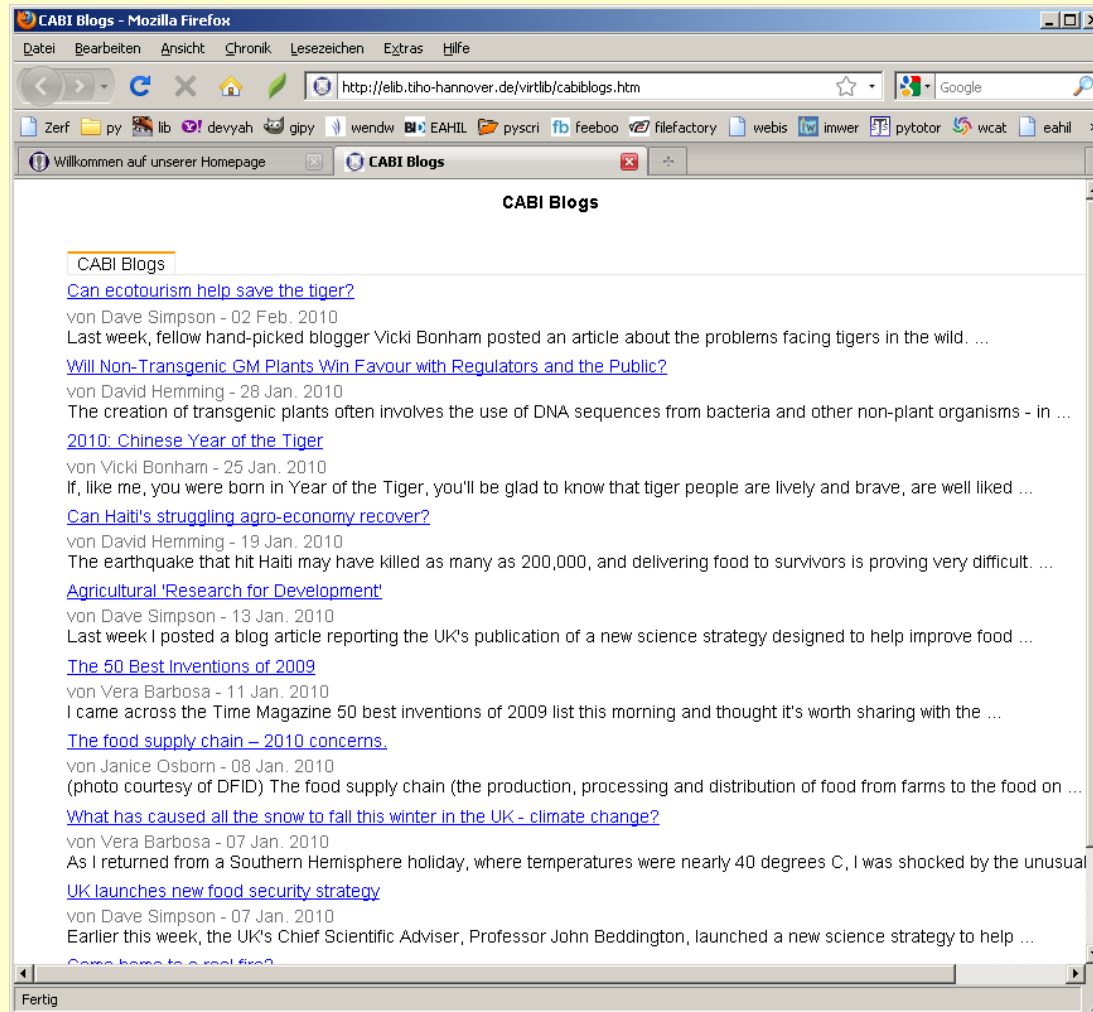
CABI Blogs - Mozilla Firefox

Datei Bearbeiten Ansicht Chronik Lesezeichen Extras Hilfe

http://elib.tiho-hannover.de/virtlib/cabiblogs.htm

Google

Zerf py lib devyah gipy wendw EAHIL pyscri feeboo filefactory webis imwer pytotor wcat eahil

Willkommen auf unserer Homepage

CABI Blogs

CABI Blogs

CABI Blogs

Can ecotourism help save the tiger?

von Dave Simpson - 02 Feb. 2010

Last week, fellow hand-picked blogger Vicki Bonham posted an article about the problems facing tigers in the wild. ...

Will Non-Transgenic GM Plants Win Favour with Regulators and the Public?

von David Hemming - 28 Jan. 2010

The creation of transgenic plants often involves the use of DNA sequences from bacteria and other non-plant organisms - in ...

2010: Chinese Year of the Tiger

von Vicki Bonham - 25 Jan. 2010

If, like me, you were born in Year of the Tiger, you'll be glad to know that tiger people are lively and brave, are well liked ...

Can Haiti's struggling agro-economy recover?

von David Hemming - 19 Jan. 2010

The earthquake that hit Haiti may have killed as many as 200,000, and delivering food to survivors is proving very difficult. ...

Agricultural 'Research for Development'

von Dave Simpson - 13 Jan. 2010

Last week I posted a blog article reporting the UK's publication of a new science strategy designed to help improve food ...

The 50 Best Inventions of 2009

von Vera Barbosa - 11 Jan. 2010

I came across the Time Magazine 50 best inventions of 2009 list this morning and thought it's worth sharing with the ...

The food supply chain – 2010 concerns.

von Janice Osborn - 08 Jan. 2010

(photo courtesy of DFID) The food supply chain (the production, processing and distribution of food from farms to the food on ...

What has caused all the snow to fall this winter in the UK - climate change?

von Vera Barbosa - 07 Jan. 2010

As I returned from a Southern Hemisphere holiday, where temperatures were nearly 40 degrees C, I was shocked by the unusual

UK launches new food security strategy

von Dave Simpson - 07 Jan. 2010

Earlier this week, the UK's Chief Scientific Adviser, Professor John Beddington, launched a new science strategy to help ...

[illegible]

Fertig